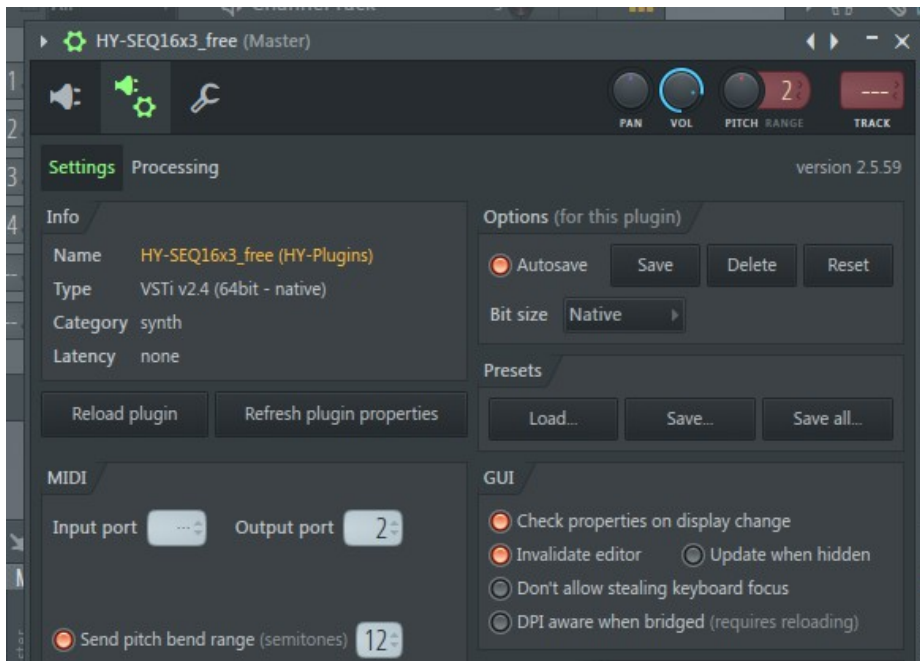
HY-SEQ16x3_free (Master)

PAN VOL PITCH RANGE 2 TRACK ---

Settings Processing version 2.5.59

Info

Name HY-SEQ16x3_free (HY-Plugins)
Type VSTi v2.4 (64bit - native)
Category synth
Latency none

Reload plugin Refresh plugin properties

Options (for this plugin)

Autosave Save Delete Reset

Bit size Native

Presets

Load... Save... Save all...

MIDI

Input port --- Output port 2

Send pitch bend range (semitones) 12

GUI

Check properties on display change
Invalidate editor Update when hidden
Don't allow stealing keyboard focus
DPI aware when bridged (requires reloading)